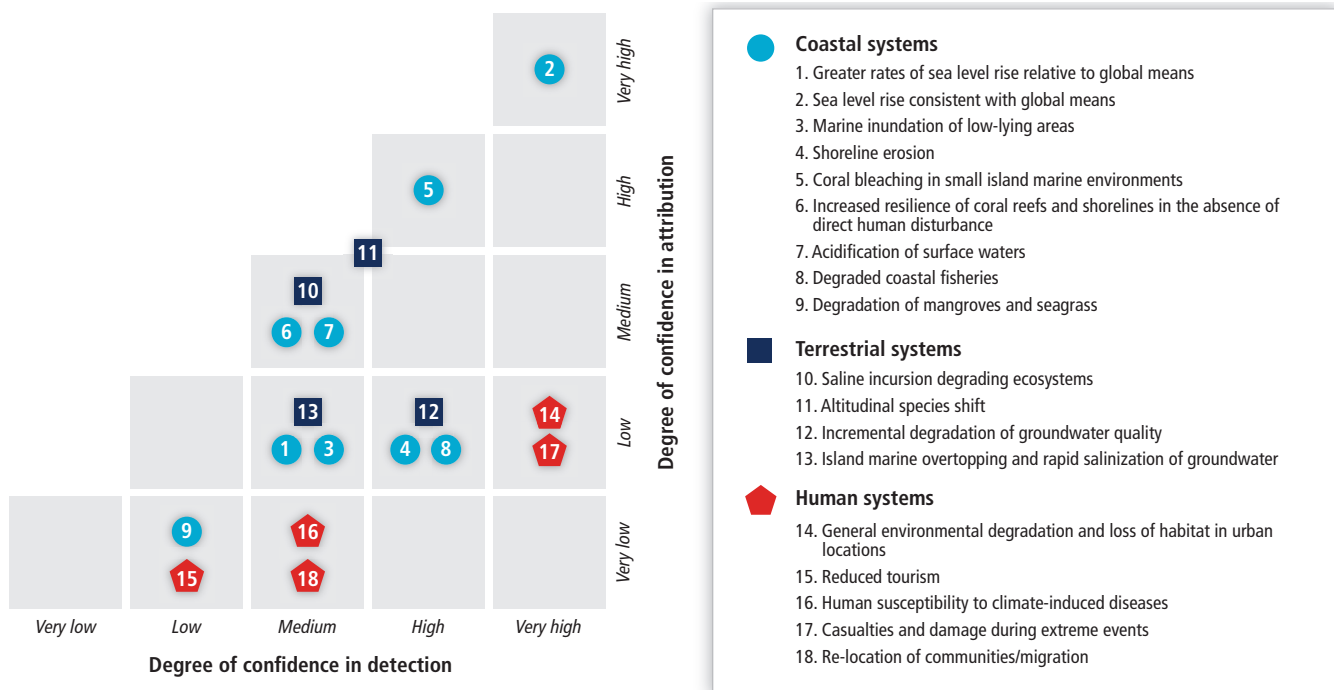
2

Very high

5

High

11

10

6 7

Medium

13

1 3

12

4 8

14

17

Low

Degree of confidence in attribution

9

15

16

18

Very low

Very low Low Medium High Very high

Degree of confidence in detection

Coastal systems
1. Greater rates of sea level rise relative to global means
2. Sea level rise consistent with global means
3. Marine inundation of low-lying areas
4. Shoreline erosion
5. Coral bleaching in small island marine environments
6. Increased resilience of coral reefs and shorelines in the absence of direct human disturbance
7. Acidification of surface waters
8. Degraded coastal fisheries
9. Degradation of mangroves and seagrass

Terrestrial systems
10. Saline incursion degrading ecosystems
11. Altitudinal species shift
12. Incremental degradation of groundwater quality
13. Island marine overtopping and rapid salinization of groundwater

Human systems
14. General environmental degradation and loss of habitat in urban locations
15. Reduced tourism
16. Human susceptibility to climate-induced diseases
17. Casualties and damage during extreme events
18. Re-location of communities/migration